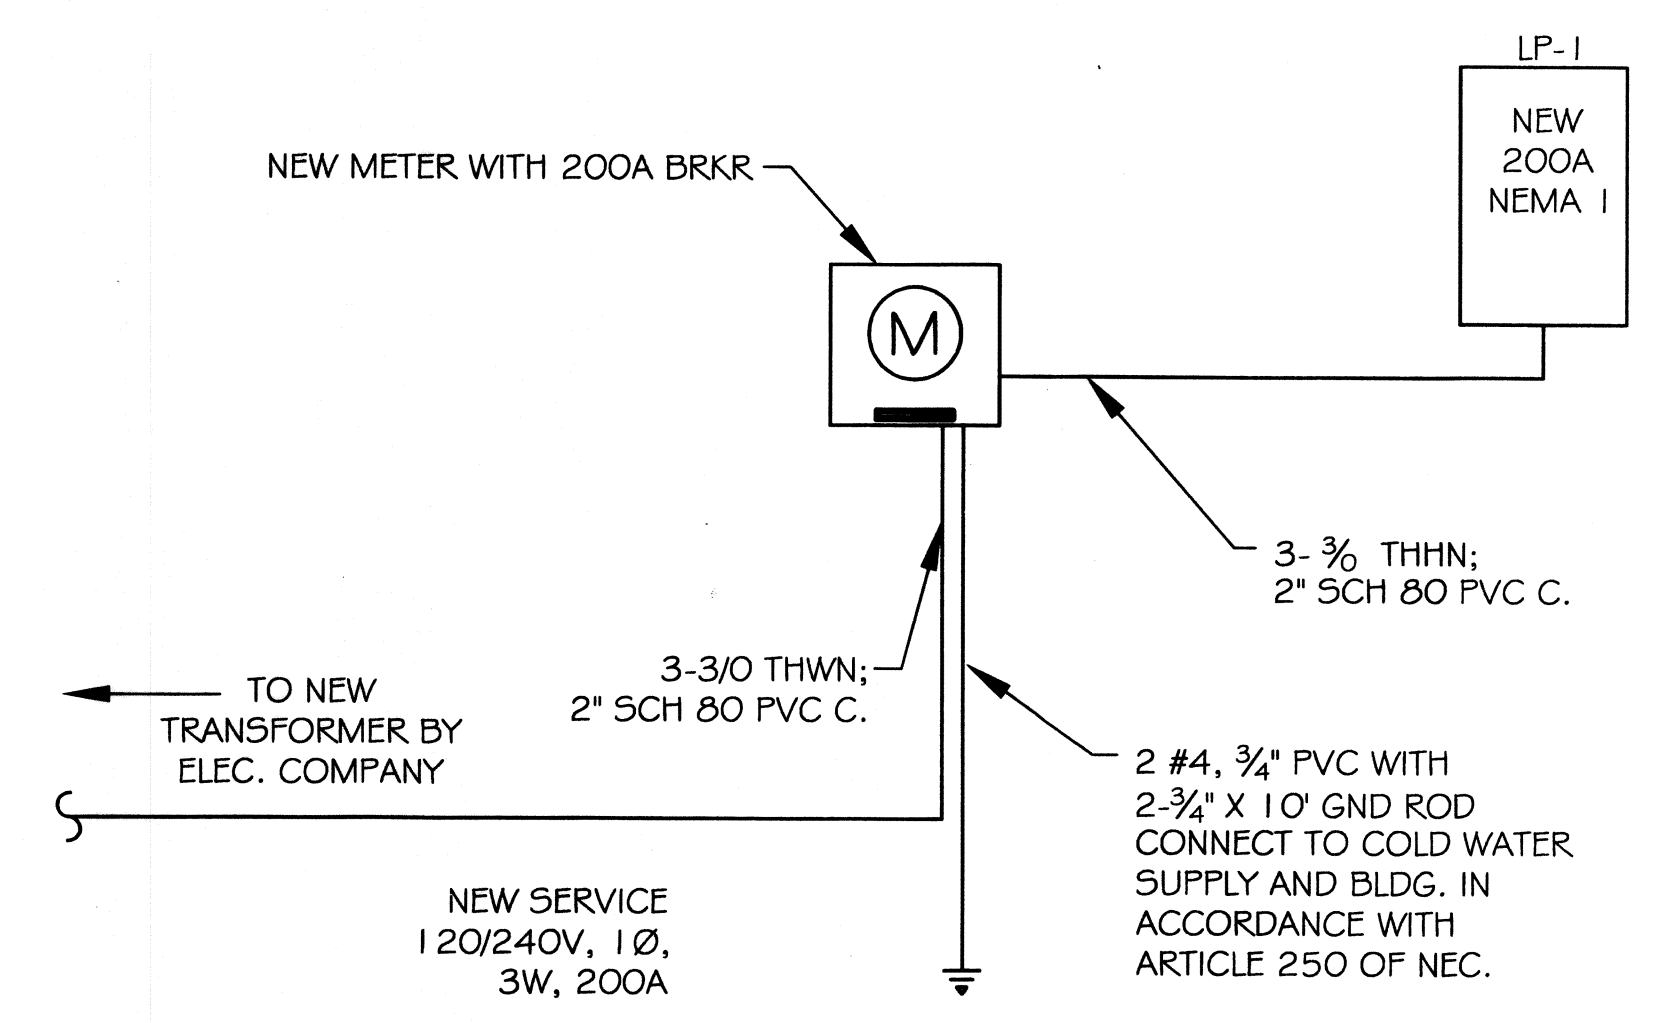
LP-1

NEW
200A
NEMA 1

NEW METER WITH 200A BRKR

M

3- $\frac{3}{0}$ THHN;
2" SCH 80 PVC C.

3-3/0 THWN;
2" SCH 80 PVC C.

TO NEW
TRANSFORMER BY
ELEC. COMPANY

2 #4, $\frac{3}{4}$" PVC WITH
2-$\frac{3}{4}$" X 10' GND ROD
CONNECT TO COLD WATER
SUPPLY AND BLDG. IN
ACCORDANCE WITH
ARTICLE 250 OF NEC.

NEW SERVICE
120/240V, 1Ø,
3W, 200A